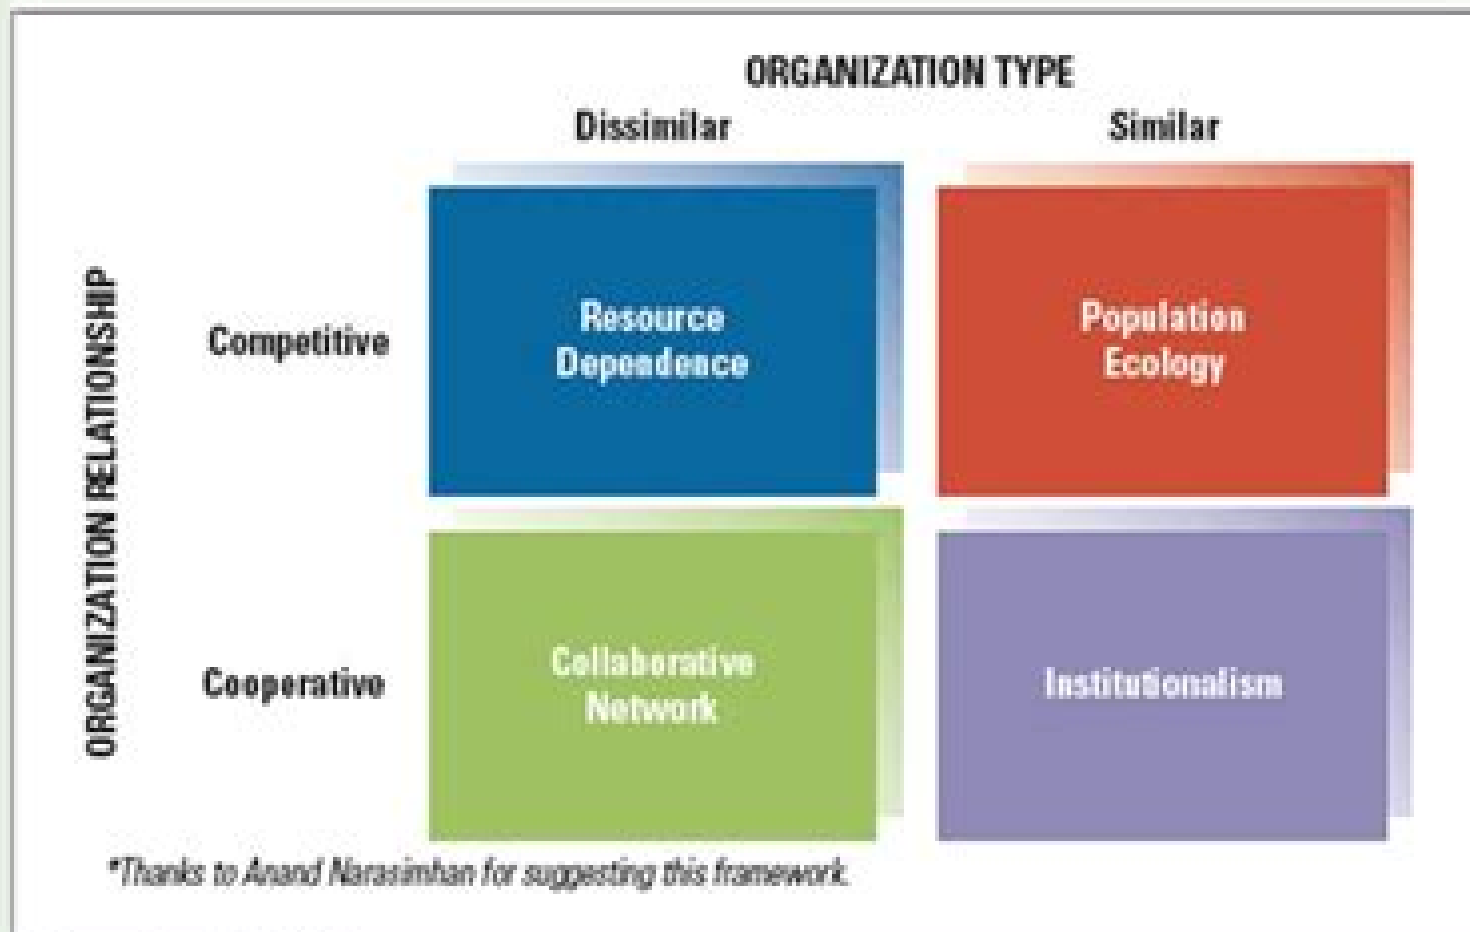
ORGANIZATION TYPE

Dissimilar

Similar

ORGANIZATION RELATIONSHIP

Competitive

Resource Dependence

Population Ecology

Cooperative

Collaborative Network

Institutionalism

*Thanks to Anand Narasimhan for suggesting this framework.